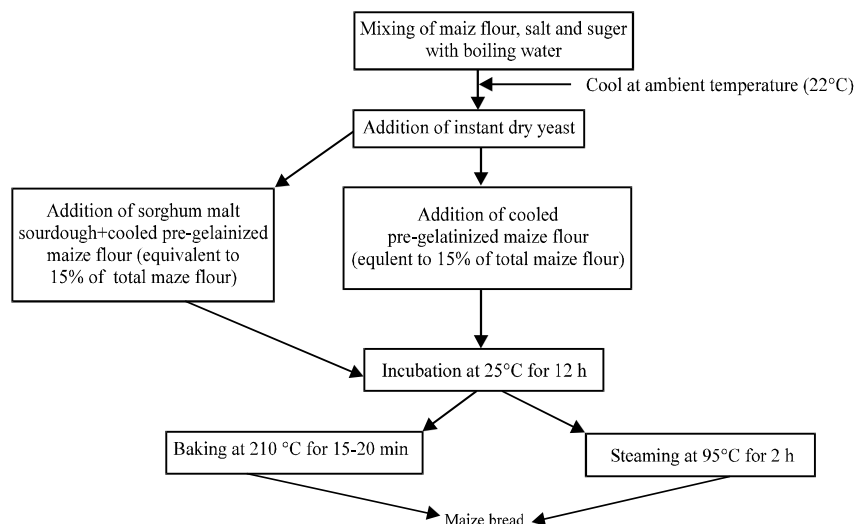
Mixing of maiz flour, salt and suger with boiling water

Cool at ambient temperature (22°C)

Addition of instant dry yeast

Addition of sorghum malt sourdough+cooled pre-gelainized maize flour (equivalent to 15% of total maze flour)

Addition of cooled pre-gelatinized maize flour (equlent to 15% of total maize flour)

Incubation at 25°C for 12 h

Baking at 210 °C for 15-20 min

Steaming at 95°C for 2 h

Maize bread